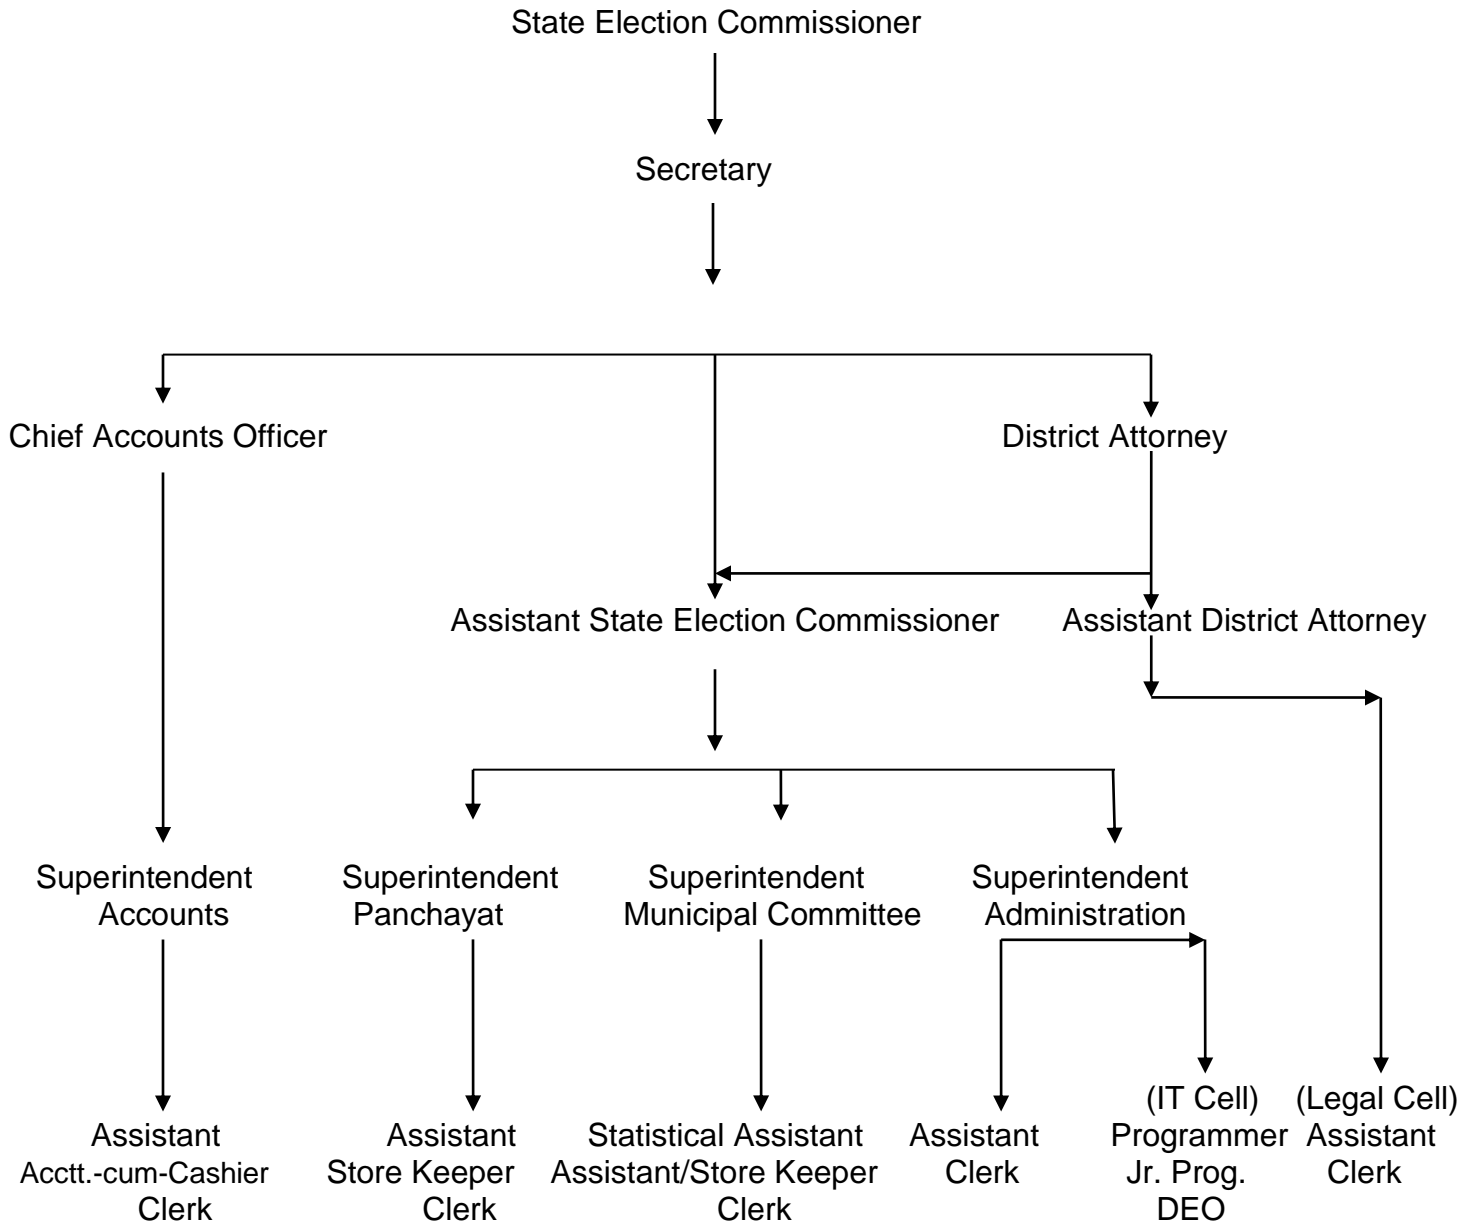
State Election Commissioner

Secretary

Chief Accounts Officer

District Attorney

Assistant State Election Commissioner

Assistant District Attorney

Superintendent Accounts

Superintendent Panchayat

Superintendent Municipal Committee

Superintendent Administration

Assistant
Acctt.-cum-Cashier
Clerk

Assistant
Store Keeper
Clerk

Statistical Assistant
Assistant/Store Keeper
Clerk

Assistant
Clerk

(IT Cell)
Programmer
Jr. Prog.
DEO

(Legal Cell)
Assistant
Clerk